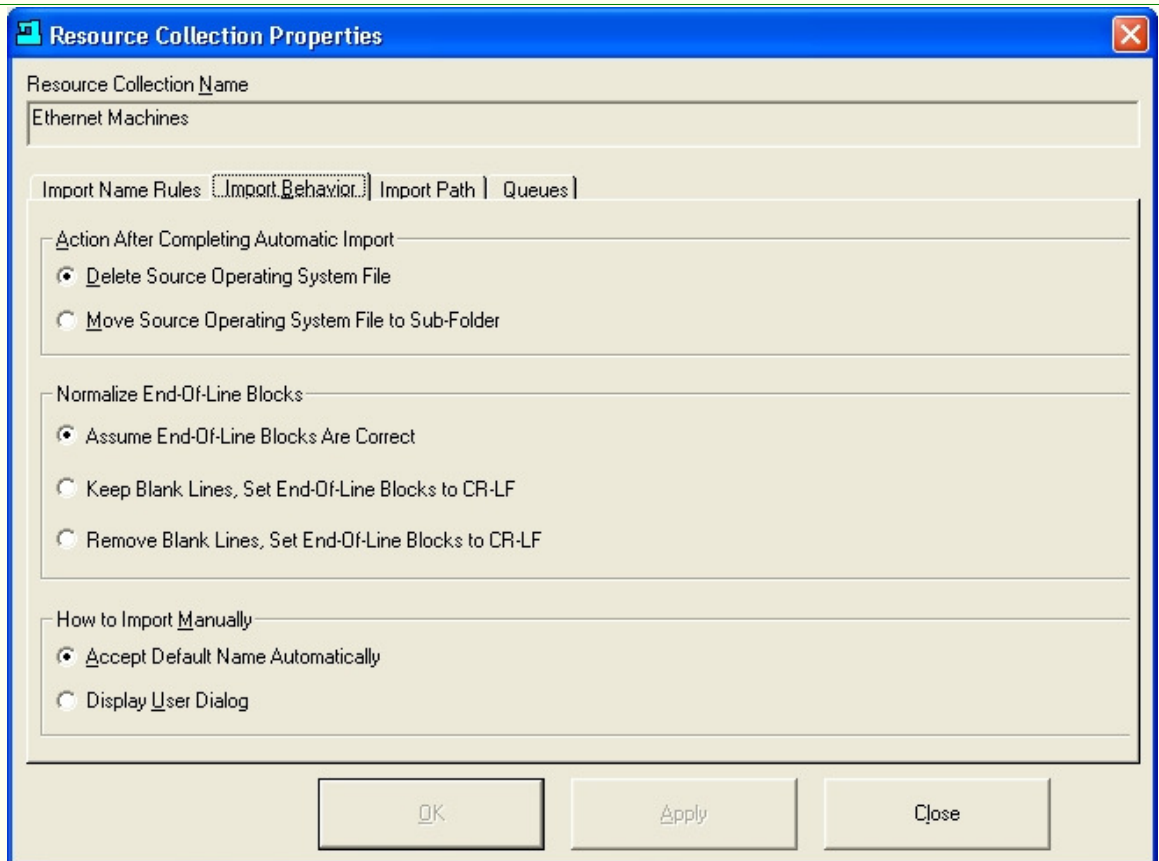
Resource Collection Properties

Resource Collection Name

Ethernet Machines

Import Name Rules | Import Behavior | Import Path | Queues

Action After Completing Automatic Import

Delete Source Operating System File

Move Source Operating System File to Sub-Folder

Normalize End-Of-Line Blocks

Assume End-Of-Line Blocks Are Correct

Keep Blank Lines, Set End-Of-Line Blocks to CR-LF

Remove Blank Lines, Set End-Of-Line Blocks to CR-LF

How to Import Manually

Accept Default Name Automatically

Display User Dialog

OK | Apply | Close